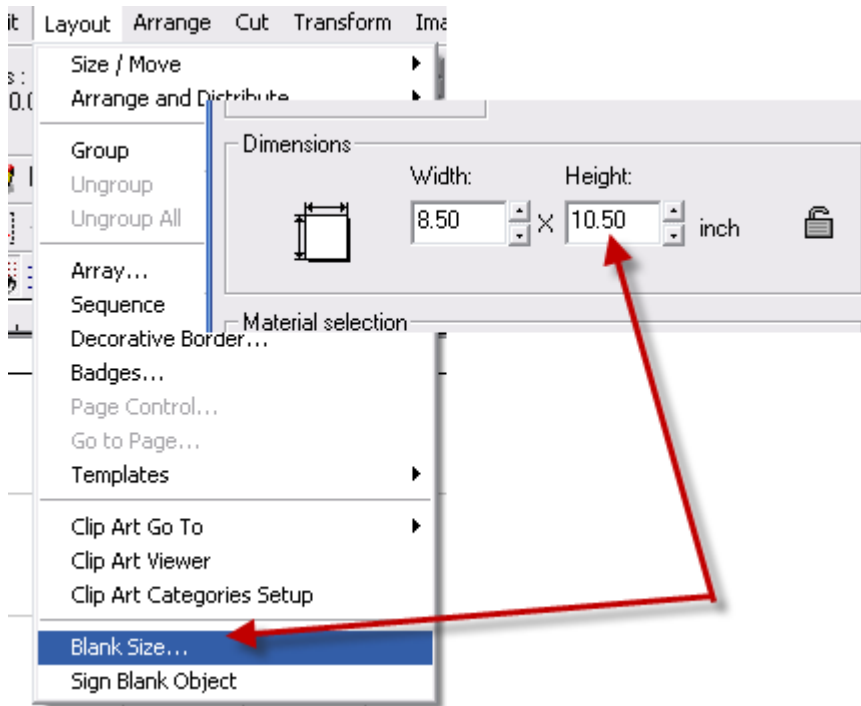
it Layout Arrange Cut Transform Ima

s :
0.0

Size / Move
Arrange and Distribute
Group
Ungroup
Ungroup All
Array...
Sequence
Decorative Border...
Badges...
Page Control...
Go to Page...
Templates
Clip Art Go To
Clip Art Viewer
Clip Art Categories Setup
Blank Size...
Sign Blank Object

Dimensions
Width: Height:
8.50 X 10.50 inch
Material selection